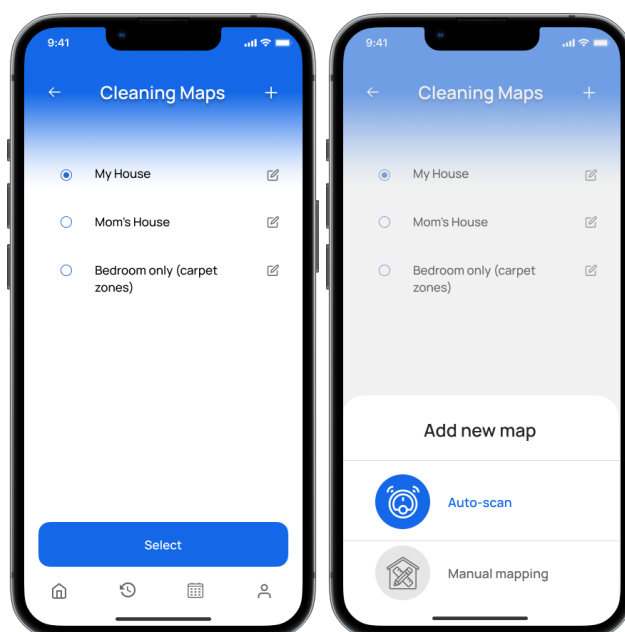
9:41

←

Cleaning Maps

+

My House

Mom's House

Bedroom only (carpet zones)

Select

9:41

←

Cleaning Maps

+

My House

Mom's House

Bedroom only (carpet zones)

Add new map

Auto-scan

Manual mapping